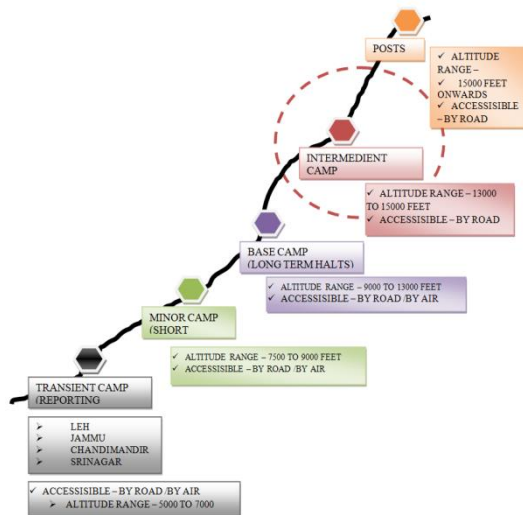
POSTS

✓ ALTITUDE RANGE – ✓ 15000 FEET ONWARDS
✓ ACCESSIBLE – BY ROAD

INTERMEDIENT CAMP

✓ ALTITUDE RANGE – 13000 TO 15000 FEET
✓ ACCESSIBLE – BY ROAD

BASE CAMP (LONG TERM HALTS)

✓ ALTITUDE RANGE – 9000 TO 13000 FEET
✓ ACCESSIBLE – BY ROAD /BY AIR

MINOR CAMP (SHORT

✓ ALTITUDE RANGE – 7500 TO 9000 FEET
✓ ACCESSIBLE – BY ROAD /BY AIR

TRANSIENT CAMP (REPORTING

➢ LEH
➢ JAMMU
➢ CHANDIMANDIR
➢ SRINAGAR

✓ ACCESSIBLE – BY ROAD /BY AIR
➢ ALTITUDE RANGE – 5000 TO 7000